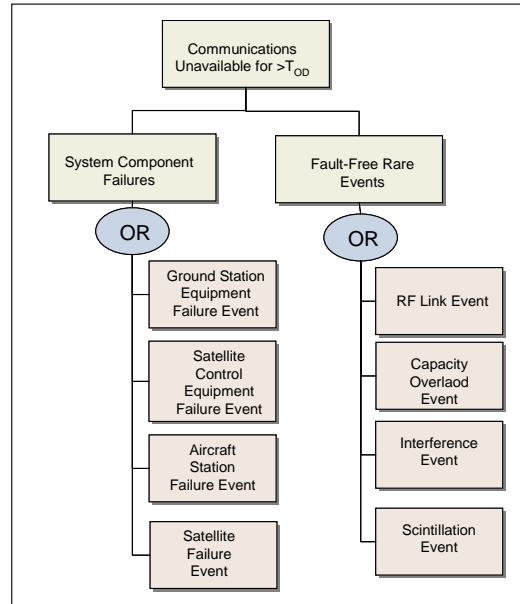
Communications Unavailable for >$T_{OD}$

System Component Failures

OR

Ground Station Equipment Failure Event

Satellite Control Equipment Failure Event

Aircraft Station Failure Event

Satellite Failure Event

Fault-Free Rare Events

OR

RF Link Event

Capacity Overlaod Event

Interference Event

Scintillation Event